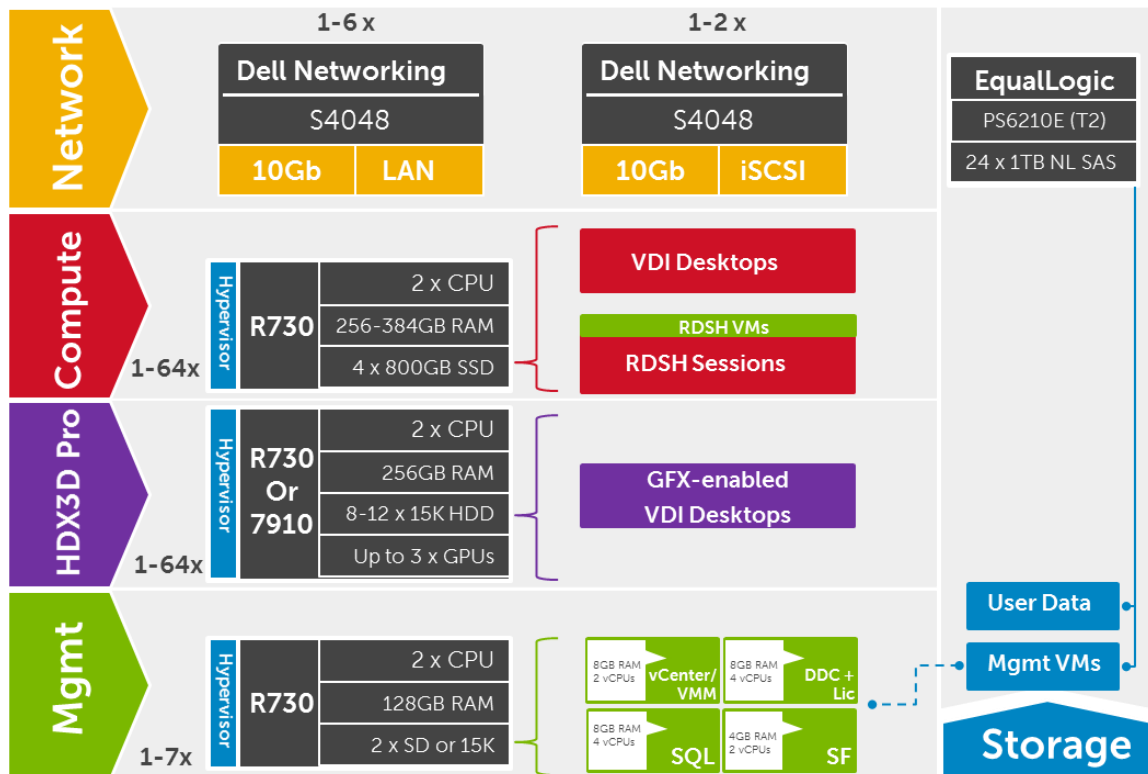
Network

1-6 x

Dell Networking

S4048

10Gb | LAN

1-2 x

Dell Networking

S4048

10Gb | iSCSI

EqualLogic

PS6210E (T2)

24 x 1TB NL SAS

Compute

Hypervisor

R730

2 x CPU

256-384GB RAM

4 x 800GB SSD

1-64x

VDI Desktops

RDSH VMs

RDSH Sessions

HDX3D Pro

Hypervisor

R730 Or 7910

2 x CPU

256GB RAM

8-12 x 15K HDD

Up to 3 x GPUs

1-64x

GFX-enabled VDI Desktops

Mgmt

Hypervisor

R730

2 x CPU

128GB RAM

2 x SD or 15K

1-7x

8GB RAM 2 vCPUs vCenter/ VMM

8GB RAM 4 vCPUs DDC + Lic

8GB RAM 4 vCPUs SQL

4GB RAM 2 vCPUs SF

User Data

Mgmt VMs

Storage